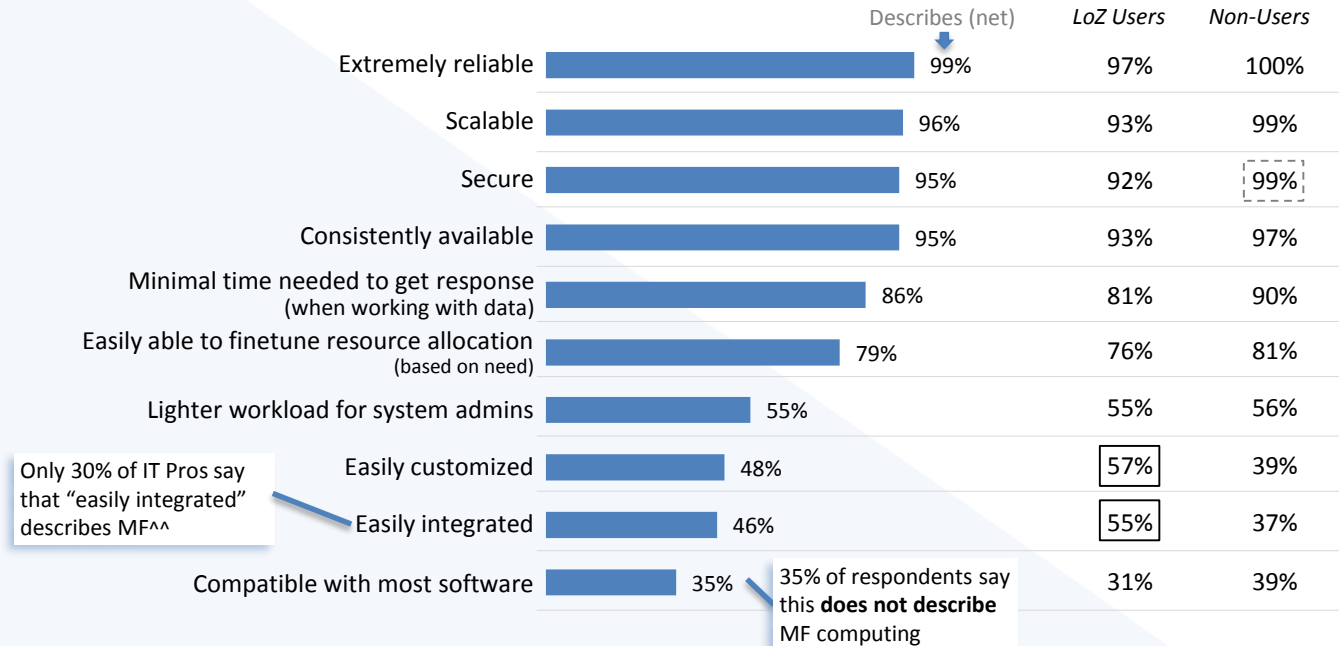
| | Describes (net) | *LoZ Users* | *Non-Users* |
|---|---|---|---|
| Extremely reliable | 99% | 97% | 100% |
| Scalable | 96% | 93% | 99% |
| Secure | 95% | 92% | 99% |
| Consistently available | 95% | 93% | 97% |
| Minimal time needed to get response (when working with data) | 86% | 81% | 90% |
| Easily able to finetune resource allocation (based on need) | 79% | 76% | 81% |
| Lighter workload for system admins | 55% | 55% | 56% |
| Easily customized | 48% | 57% | 39% |
| Easily integrated | 46% | 55% | 37% |
| Compatible with most software | 35% | 31% | 39% |

Only 30% of IT Pros say that “easily integrated” describes MF^^

35% of respondents say this **does not describe** MF computing